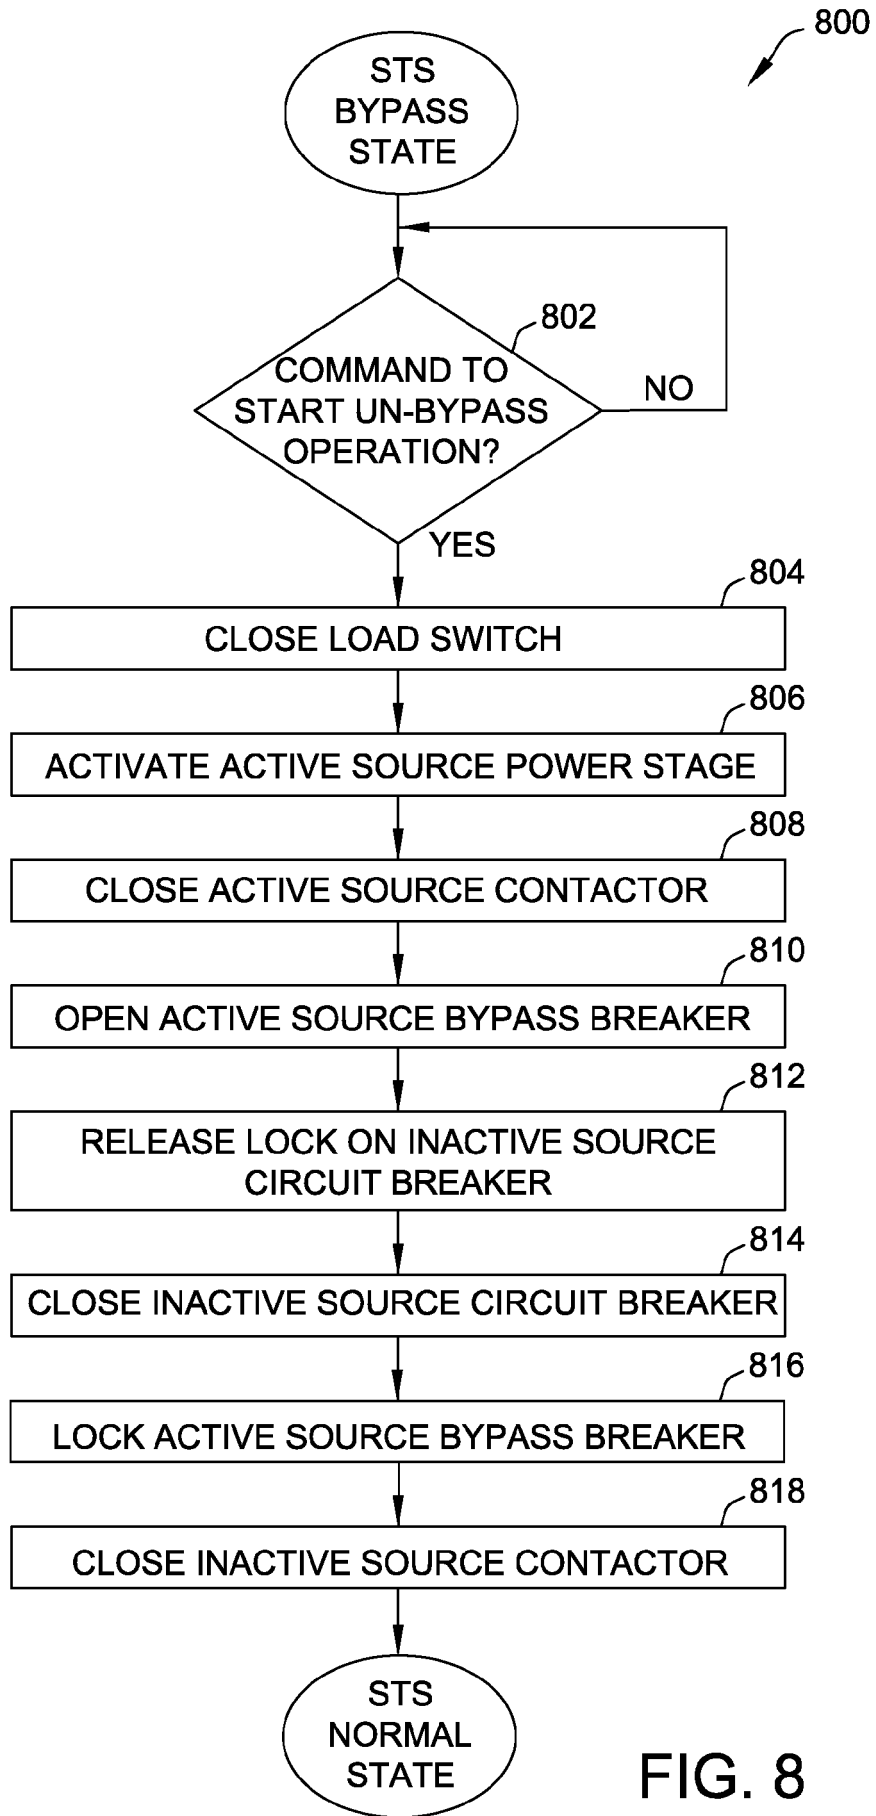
800

STS BYPASS STATE

802

COMMAND TO START UN-BYPASS OPERATION?

NO

YES

804

CLOSE LOAD SWITCH

806

ACTIVATE ACTIVE SOURCE POWER STAGE

808

CLOSE ACTIVE SOURCE CONTACTOR

810

OPEN ACTIVE SOURCE BYPASS BREAKER

812

RELEASE LOCK ON INACTIVE SOURCE CIRCUIT BREAKER

814

CLOSE INACTIVE SOURCE CIRCUIT BREAKER

816

LOCK ACTIVE SOURCE BYPASS BREAKER

818

CLOSE INACTIVE SOURCE CONTACTOR

STS NORMAL STATE

FIG. 8